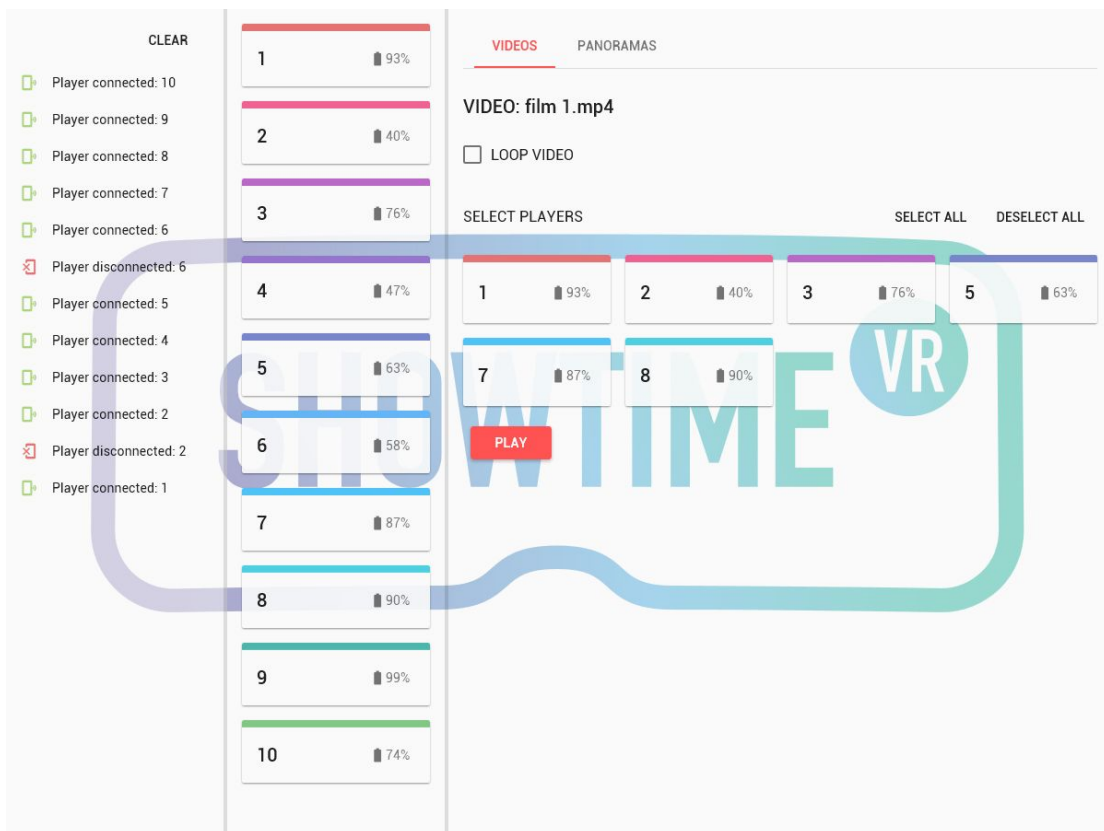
CLEAR

Player connected: 10

Player connected: 9

Player connected: 8

Player connected: 7

Player connected: 6

Player disconnected: 6

Player connected: 5

Player connected: 4

Player connected: 3

Player connected: 2

Player disconnected: 2

Player connected: 1

1 93%

2 40%

3 76%

4 47%

5 63%

6 58%

7 87%

8 90%

9 99%

10 74%

VIDEOS PANORAMAS

VIDEO: film 1.mp4

LOOP VIDEO

SELECT PLAYERS SELECT ALL DESELECT ALL

1 93%

2 40%

3 76%

5 63%

7 87%

8 90%

PLAY

SHOWTIME VR